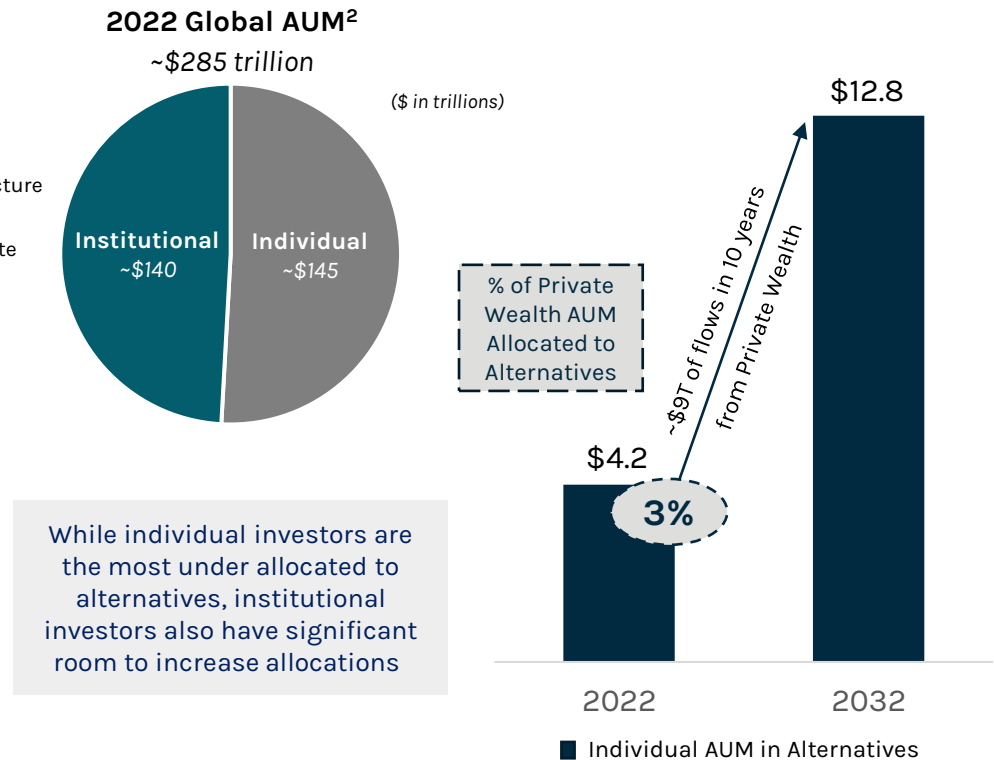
2022 Global AUM$^2$
~$285 trillion

cture

te

Institutional
~$140

Individual
~$145

($ in trillions)

% of Private Wealth AUM Allocated to Alternatives

~$9T of flows in 10 years from Private Wealth

$12.8

$4.2

3%

While individual investors are the most under allocated to alternatives, institutional investors also have significant room to increase allocations

2022

2032

Individual AUM in Alternatives